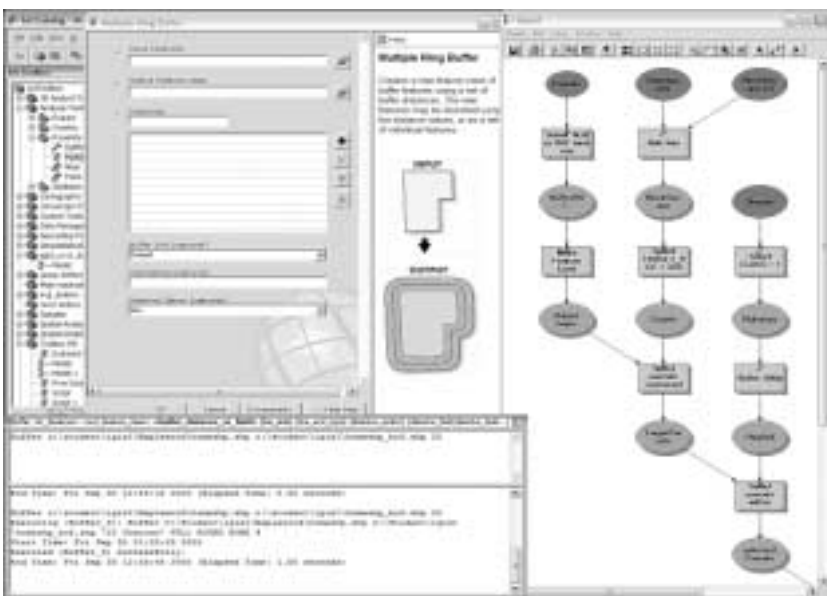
Multiple Ring Buffer

Creates a new feature class of buffer features using a set of buffer distances. The new features may be dissolved using the distance values, or as a set of individual features.

INPUT

OUTPUT

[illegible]